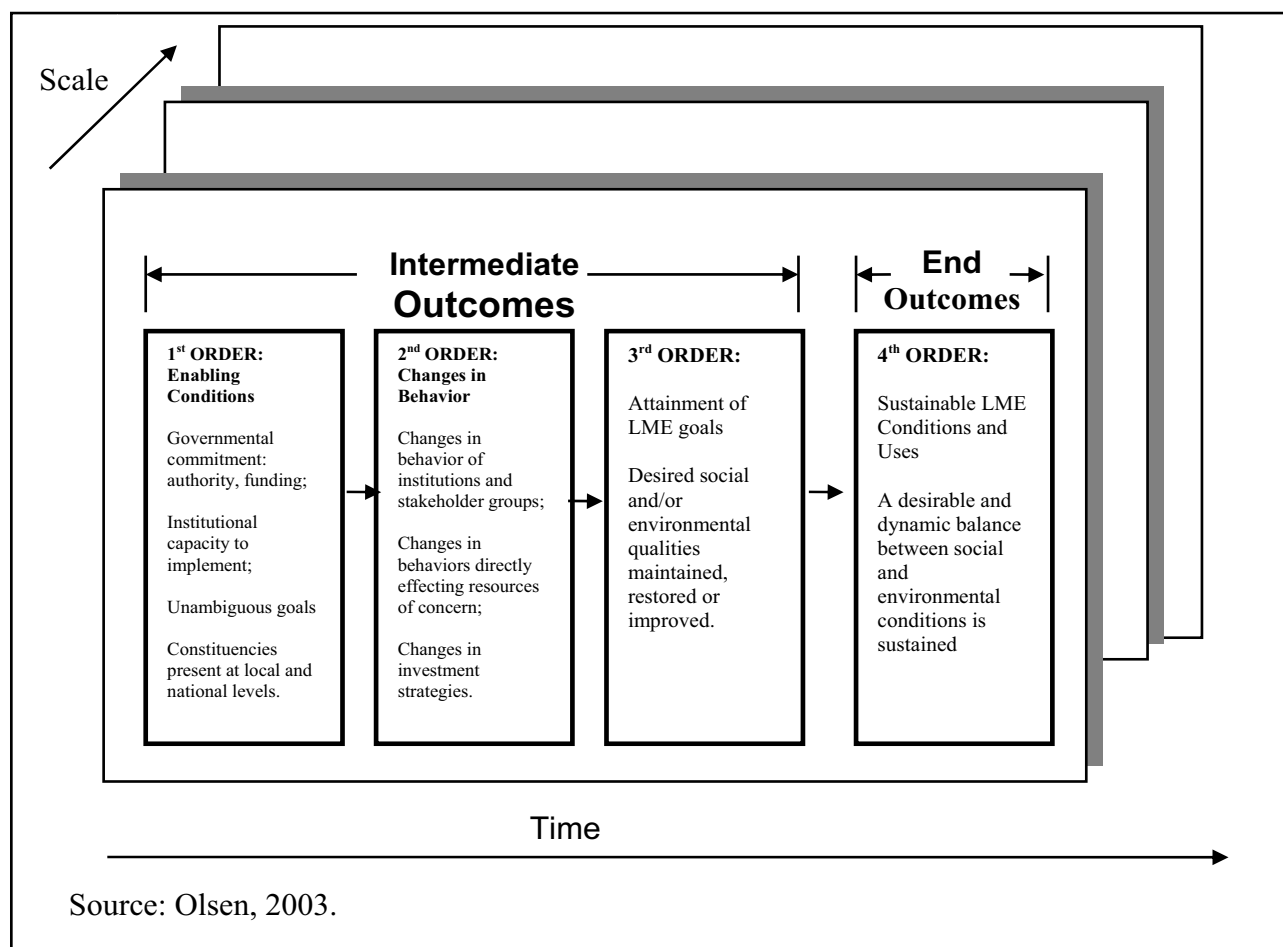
Scale

Intermediate Outcomes

End Outcomes

1$^{st}$ ORDER: Enabling Conditions

Governmental commitment: authority, funding;

Institutional capacity to implement;

Unambiguous goals

Constituencies present at local and national levels.

2$^{nd}$ ORDER: Changes in Behavior

Changes in behavior of institutions and stakeholder groups;

Changes in behaviors directly effecting resources of concern;

Changes in investment strategies.

3$^{rd}$ ORDER:

Attainment of LME goals

Desired social and/or environmental qualities maintained, restored or improved.

4$^{th}$ ORDER:

Sustainable LME Conditions and Uses

A desirable and dynamic balance between social and environmental conditions is sustained

Time

Source: Olsen, 2003.